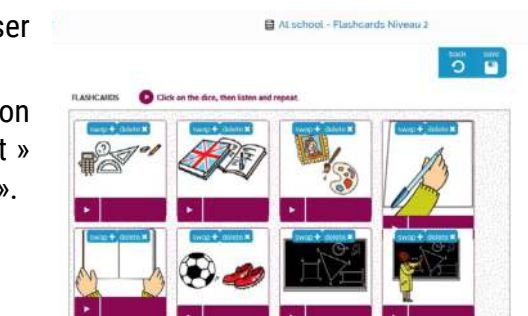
ser

on
t »
».

At school - Flashcards Niveau 2

back save

FLASHCARDS Click on the dice, then listen and repeat

swap ✚ delete ✖
swap ✚ delete ✖
swap ✚ delete ✖
swap ✚ delete ✖
swap ✚ delete ✖
swap ✚ delete ✖
swap ✚ delete ✖
swap ✚ delete ✖